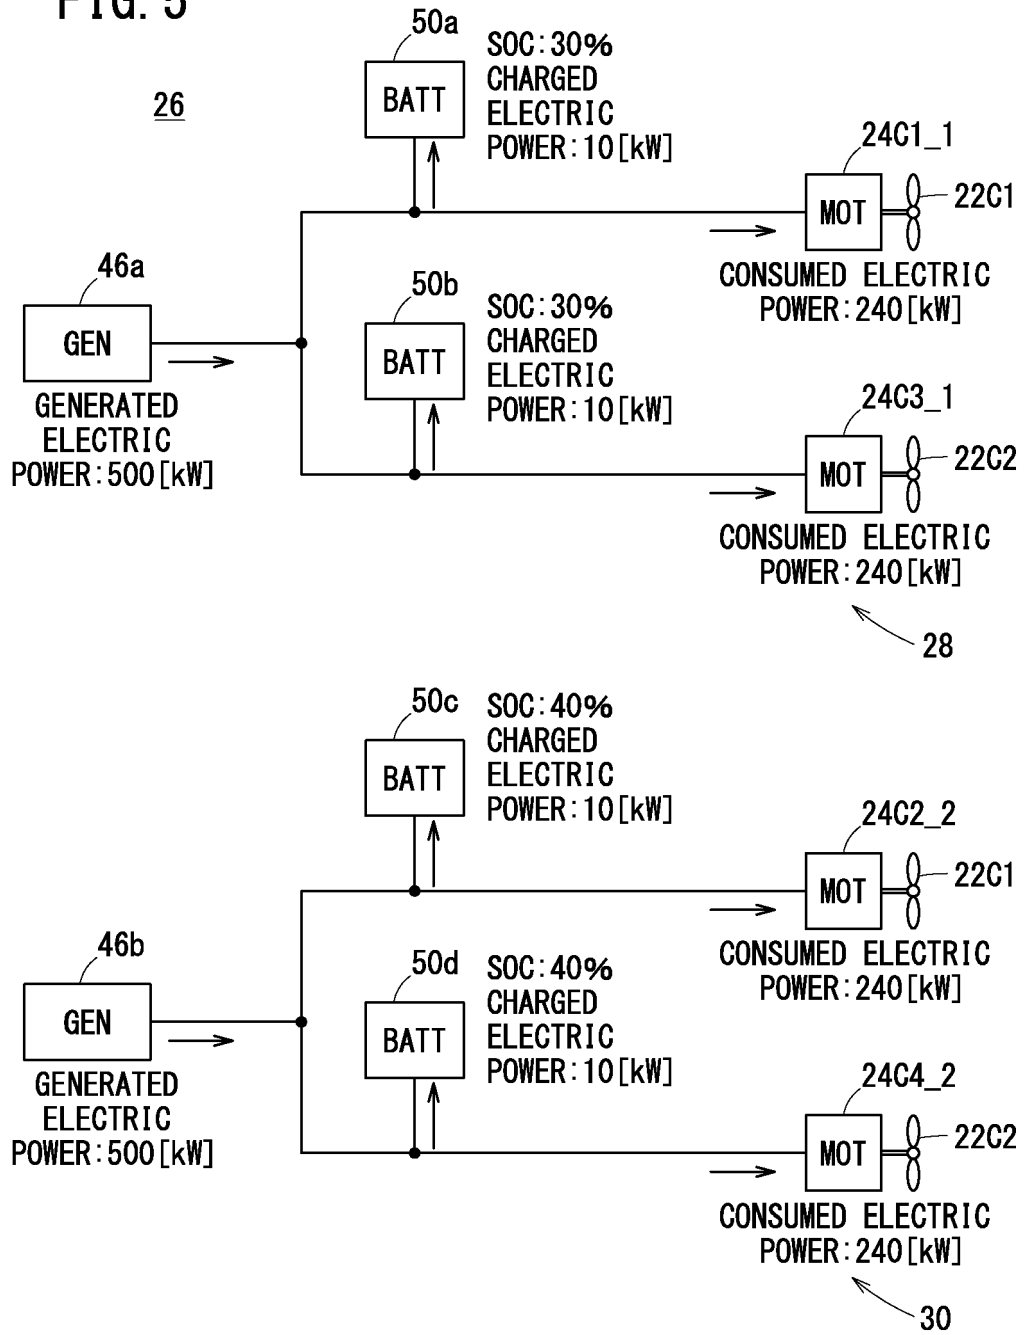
FIG. 5

26

50a
BATT
SOC:30%
CHARGED
ELECTRIC
POWER:10[kW]

24C1_1
MOT
22C1
CONSUMED ELECTRIC
POWER:240[kW]

46a
GEN
GENERATED
ELECTRIC
POWER:500[kW]

50b
BATT
SOC:30%
CHARGED
ELECTRIC
POWER:10[kW]

24C3_1
MOT
22C2
CONSUMED ELECTRIC
POWER:240[kW]

28

50c
BATT
SOC:40%
CHARGED
ELECTRIC
POWER:10[kW]

24C2_2
MOT
22C1
CONSUMED ELECTRIC
POWER:240[kW]

46b
GEN
GENERATED
ELECTRIC
POWER:500[kW]

50d
BATT
SOC:40%
CHARGED
ELECTRIC
POWER:10[kW]

24C4_2
MOT
22C2
CONSUMED ELECTRIC
POWER:240[kW]

30